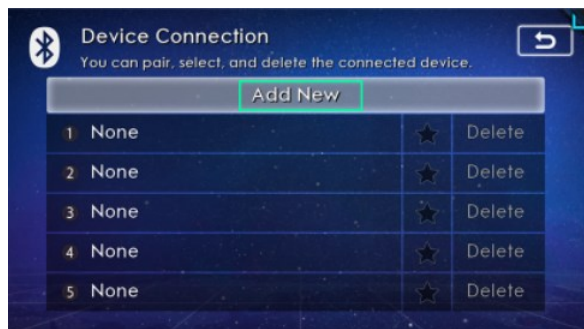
Device Connection
You can pair, select, and delete the connected device.

Add New

| | | |
|---|---|---|
| 1 None | ★ | Delete |
| 2 None | ★ | Delete |
| 3 None | ★ | Delete |
| 4 None | ★ | Delete |
| 5 None | ★ | Delete |